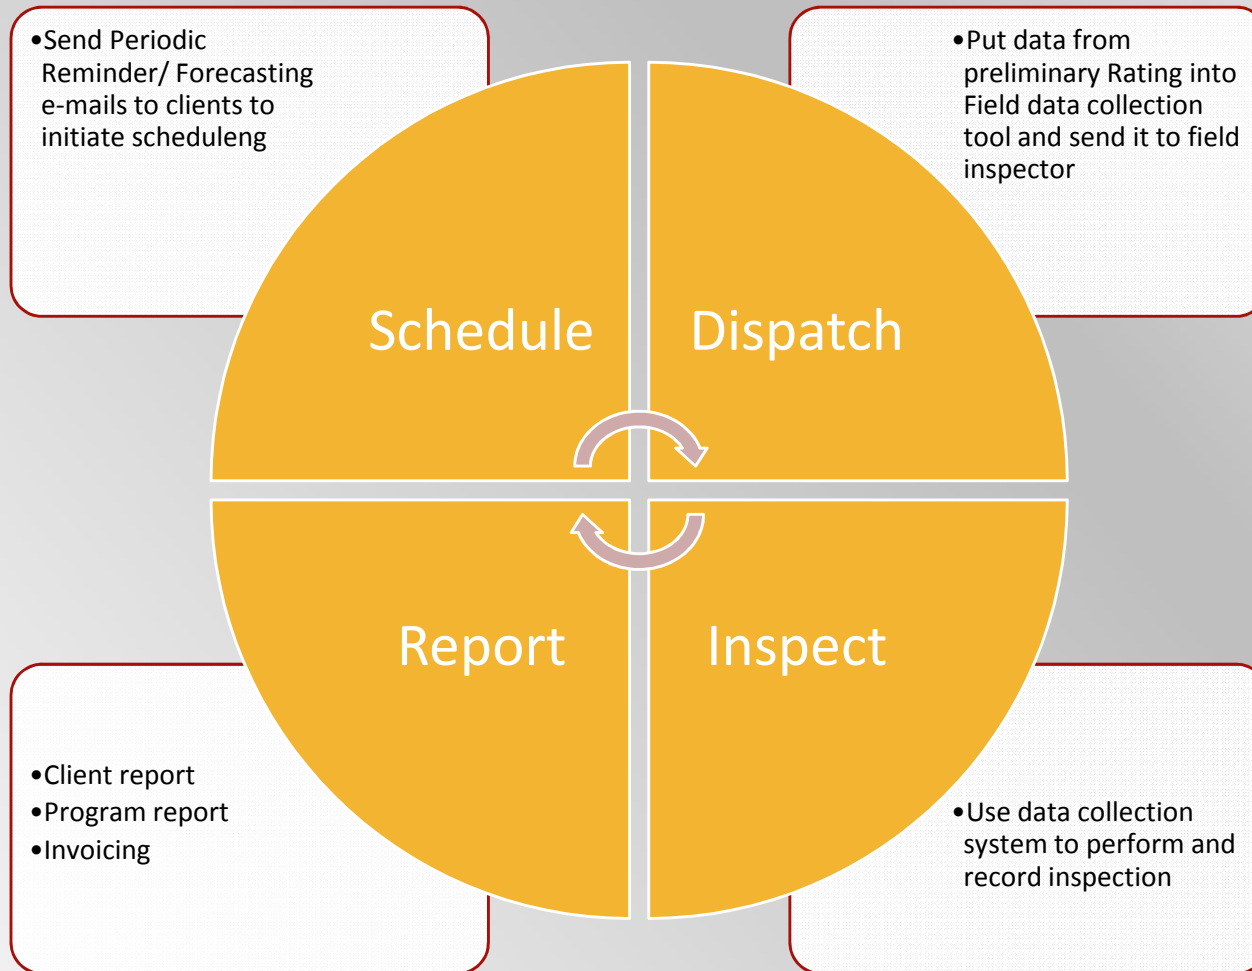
•Send Periodic Reminder/ Forecasting e-mails to clients to initiate scheduleng

•Put data from preliminary Rating into Field data collection tool and send it to field inspector

Schedule

Dispatch

Report

Inspect

•Client report
•Program report
•Invoicing

•Use data collection system to perform and record inspection